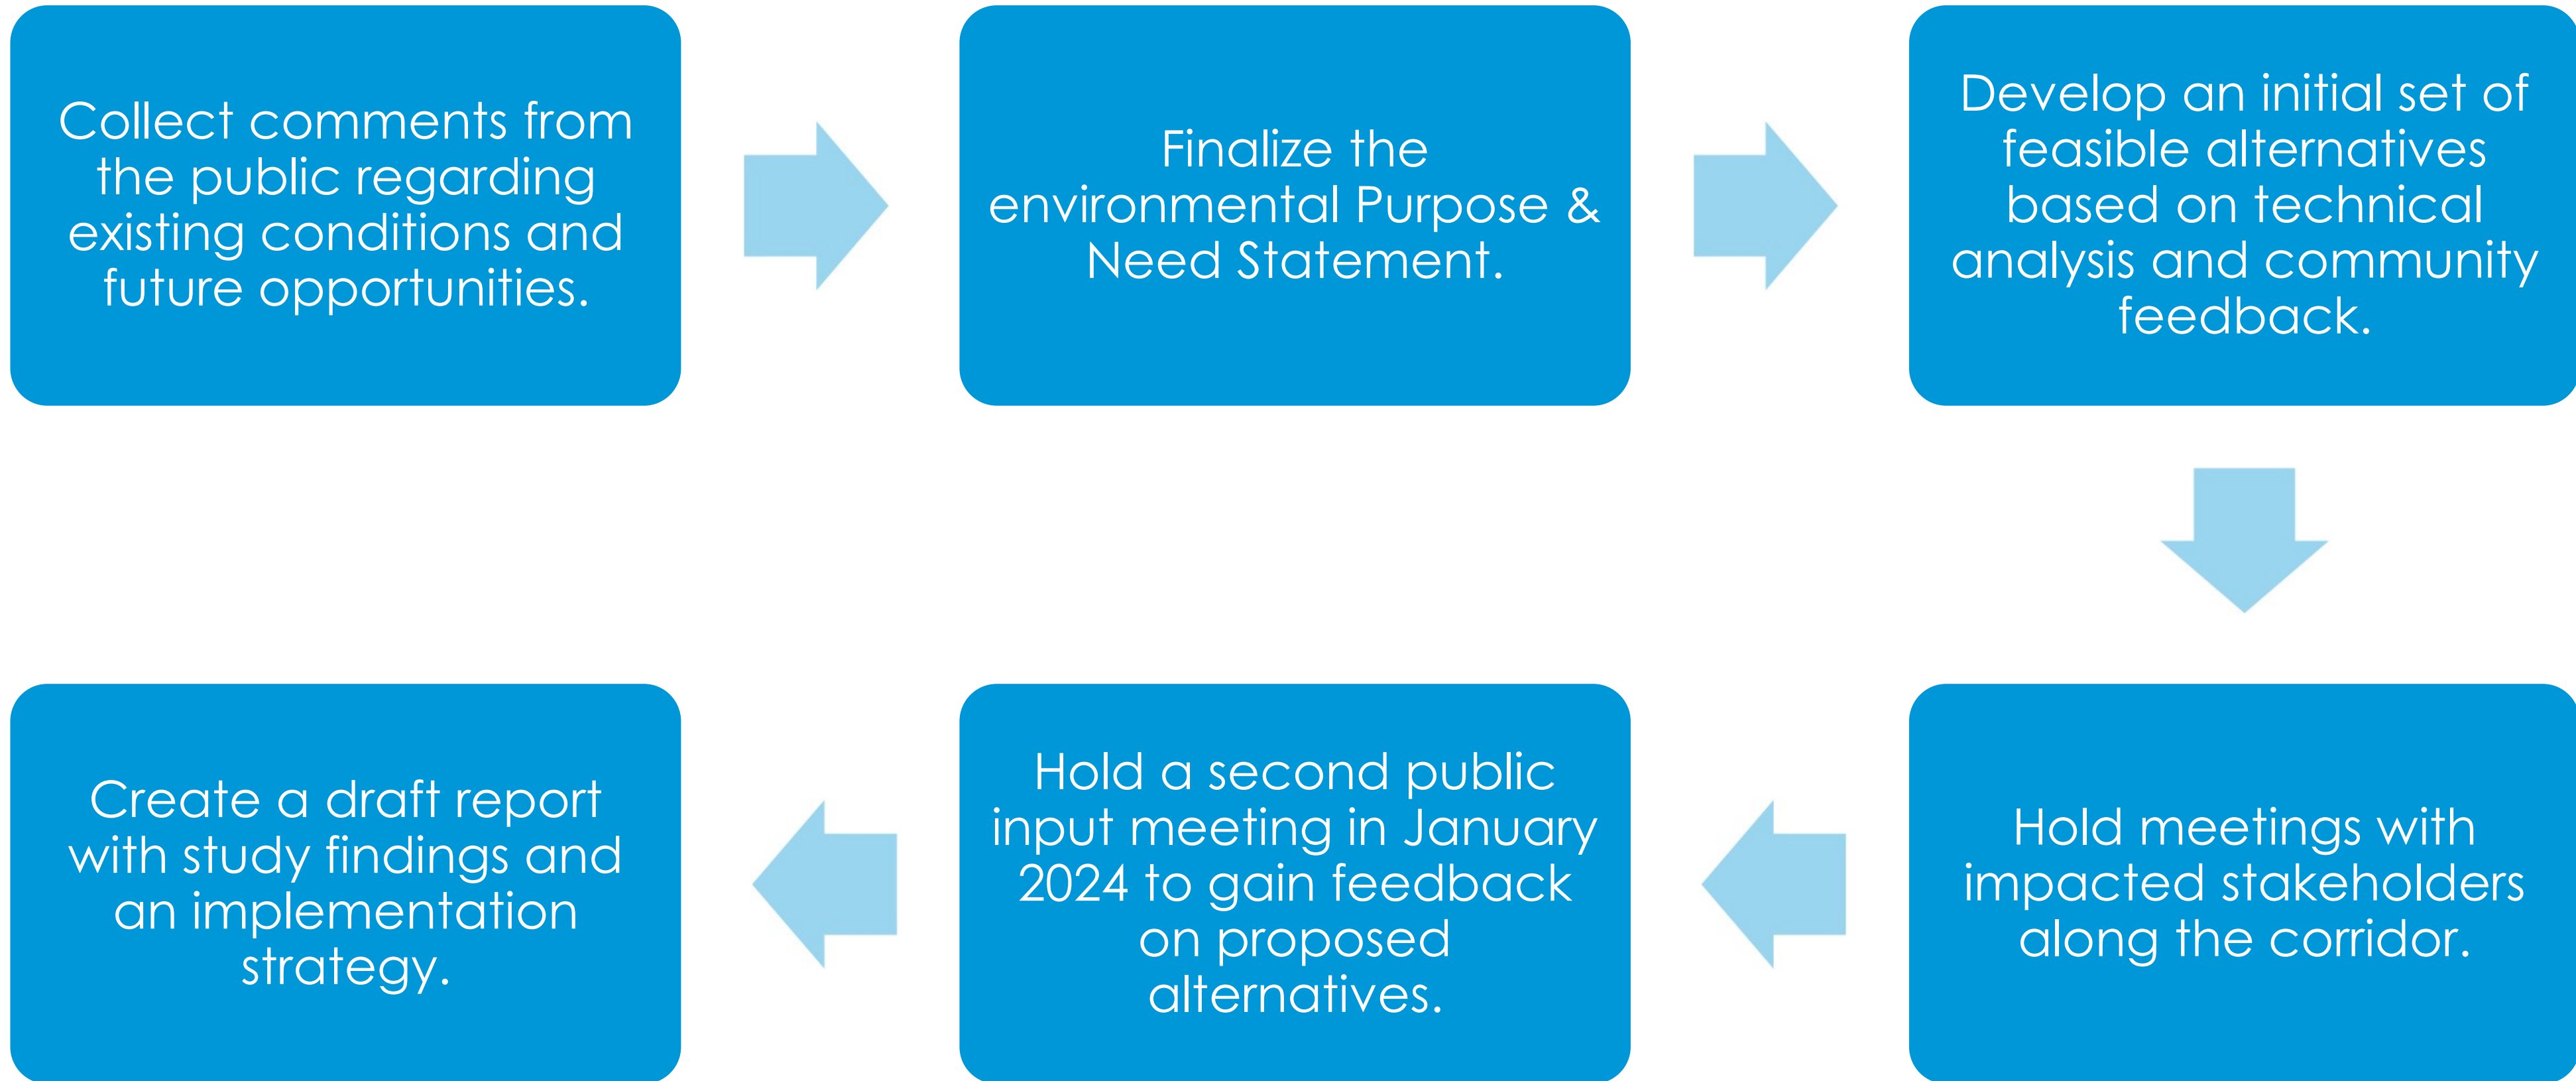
Collect comments from the public regarding existing conditions and future opportunities.

Finalize the environmental Purpose & Need Statement.

Develop an initial set of feasible alternatives based on technical analysis and community feedback.

Hold meetings with impacted stakeholders along the corridor.

Hold a second public input meeting in January 2024 to gain feedback on proposed alternatives.

Create a draft report with study findings and an implementation strategy.